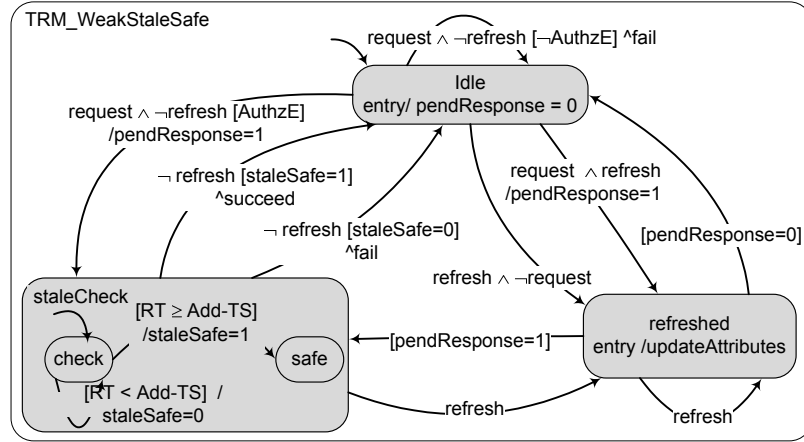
TRM_WeakStaleSafe

request $\wedge \neg$refresh [$\neg$AuthzE] ^fail

Idle
entry/ pendResponse = 0

request $\wedge \neg$refresh [AuthzE]
/pendResponse=1

$\neg$ refresh [staleSafe=1]
^succeed

$\neg$ refresh [staleSafe=0]
^fail

request $\wedge$ refresh
/pendResponse=1

[pendResponse=0]

refresh $\wedge \neg$request

staleCheck

[RT $\geq$ Add-TS]
/staleSafe=1

check

safe

[RT < Add-TS] /
staleSafe=0

[pendResponse=1]

refreshed
entry /updateAttributes

refresh

refresh